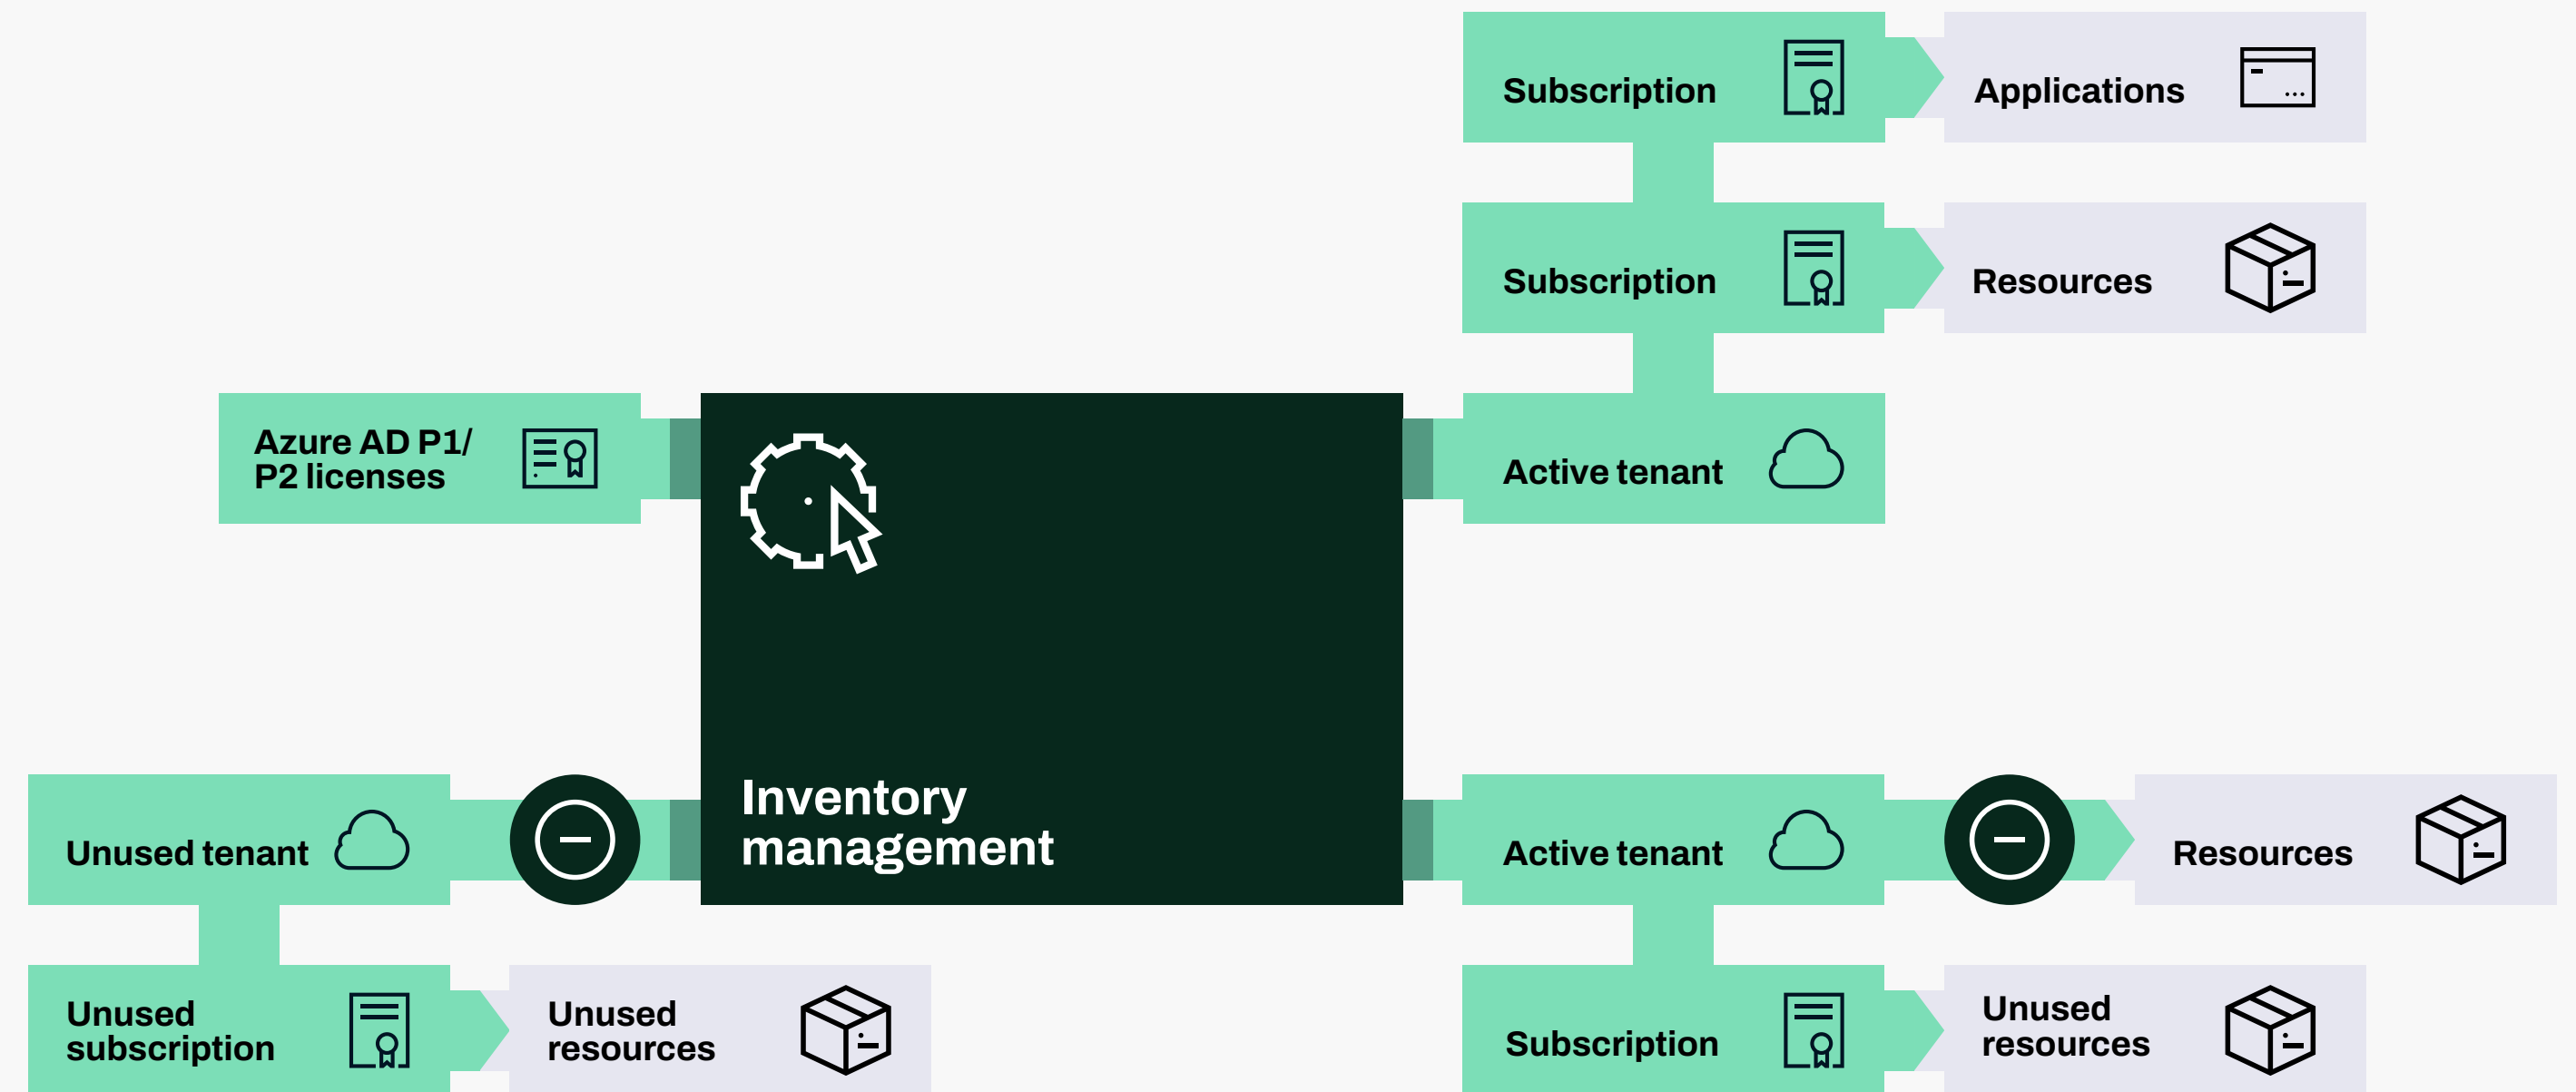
Subscription

Applications

Subscription

Resources

Azure AD P1/ P2 licenses

Active tenant

Inventory management

Unused tenant

Active tenant

Resources

Unused subscription

Unused resources

Subscription

Unused resources